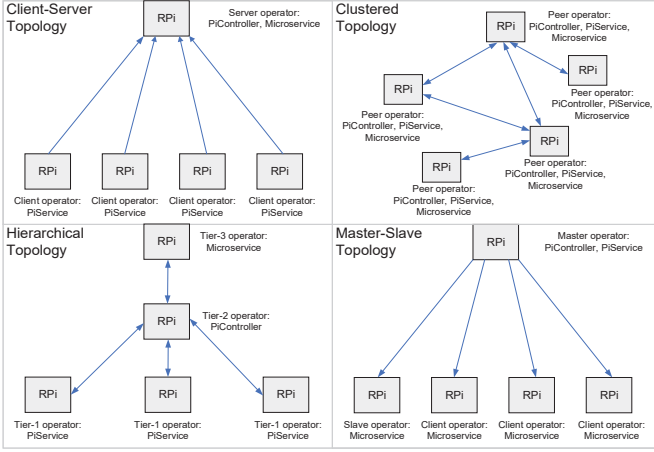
Client-Server Topology

RPi

Server operator: PiController, Microservice

RPi

Client operator: PiService

RPi

Client operator: PiService

RPi

Client operator: PiService

RPi

Client operator: PiService

Clustered Topology

RPi

Peer operator: PiController, PiService, Microservice

RPi

Peer operator: PiController, PiService, Microservice

RPi

Peer operator: PiController, PiService, Microservice

RPi

Peer operator: PiController, PiService, Microservice

RPi

Peer operator: PiController, PiService, Microservice

Hierarchical Topology

RPi

Tier-3 operator: Microservice

RPi

Tier-2 operator: PiController

RPi

Tier-1 operator: PiService

RPi

Tier-1 operator: PiService

RPi

Tier-1 operator: PiService

Master-Slave Topology

RPi

Master operator: PiController, PiService

RPi

Slave operator: Microservice

RPi

Client operator: Microservice

RPi

Client operator: Microservice

RPi

Client operator: Microservice